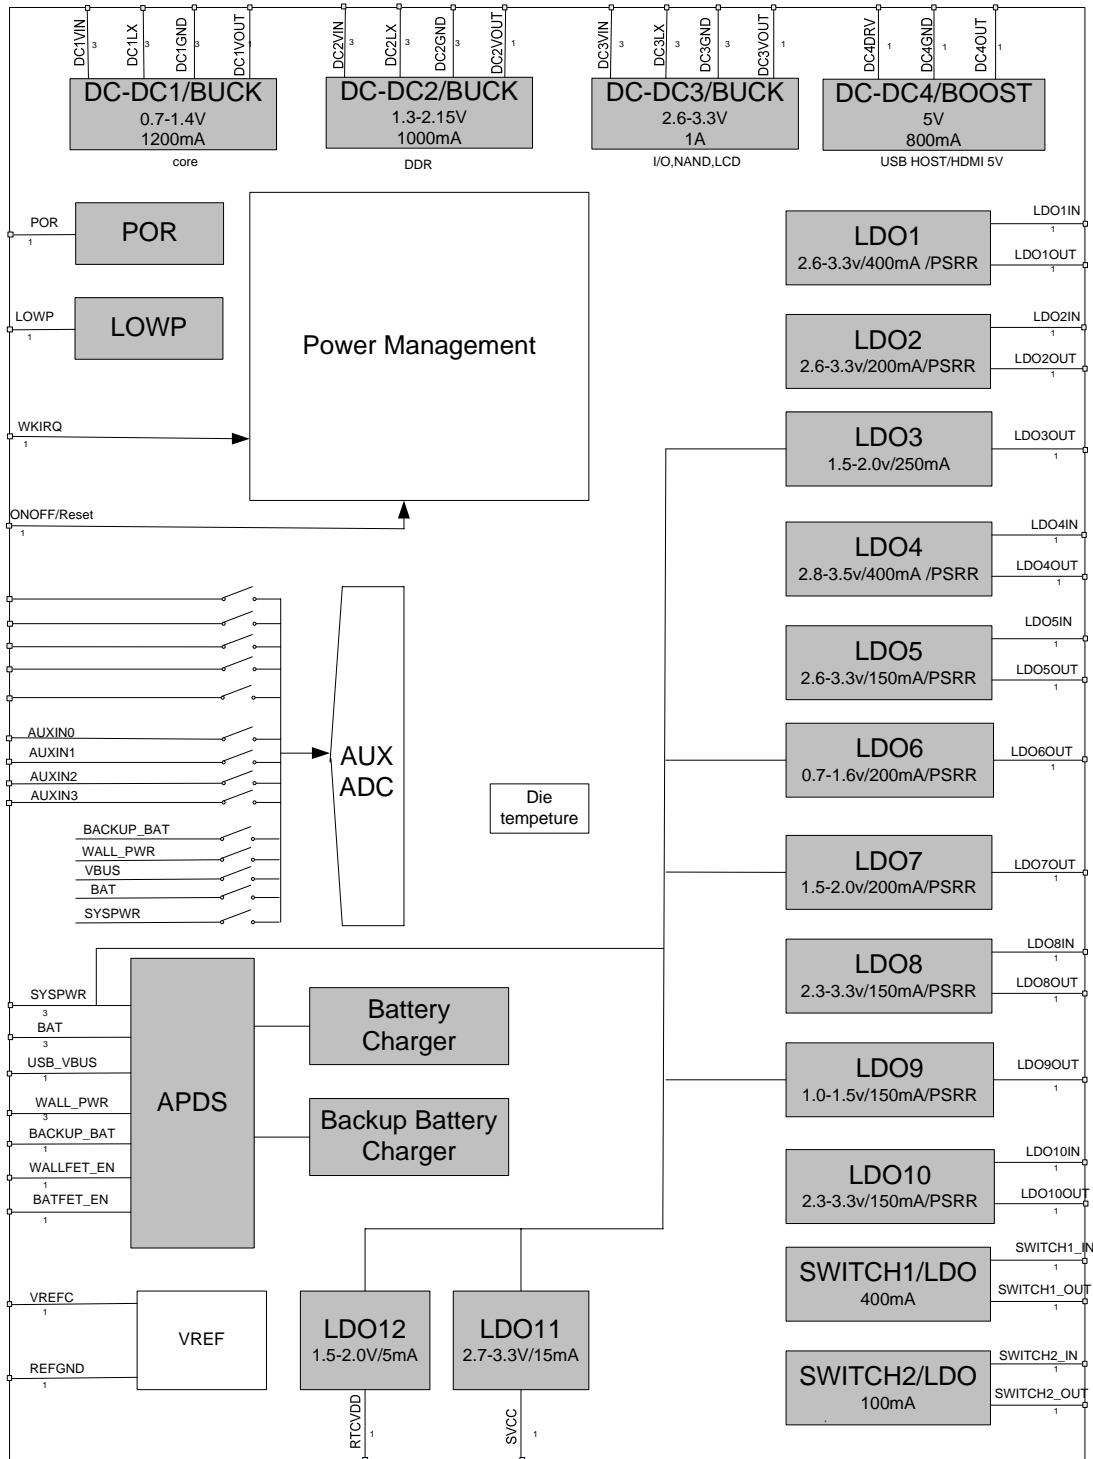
DC1VIN 3 DC1LX 3 DC1GND 3 DC1VOUT 1
DC-DC1/BUCK
0.7-1.4V
1200mA
core

DC2VIN 3 DC2LX 3 DC2GND 3 DC2VOUT 1
DC-DC2/BUCK
1.3-2.15V
1000mA
DDR

DC3VIN 3 DC3LX 3 DC3GND 3 DC3VOUT 1
DC-DC3/BUCK
2.6-3.3V
1A
I/O,NAND,LCD

DC4DRV 1 DC4GND 1 DC4OUT 1
DC-DC4/BOOST
5V
800mA
USB HOST/HDMI 5V

POR 1
POR

LOWP 1
LOWP

Power Management

WKIRQ 1

ONOFF/Reset 1

AUXIN0
AUXIN1
AUXIN2
AUXIN3
BACKUP_BAT
WALL_PWR
VBUS
BAT
SYSPWR

AUX ADC

Die tempeture

SYSPWR 3
BAT 3
USB_VBUS 3
WALL_PWR 3
BACKUP_BAT 1
WALLFET_EN 1
BATFET_EN 1

APDS

Battery Charger

Backup Battery Charger

VREFC 1
REFGND 1

VREF

LDO12
1.5-2.0V/5mA
RTCVDD 1

LDO11
2.7-3.3V/15mA
SVCC 1

LDO1
2.6-3.3v/400mA /PSRR
LDO1IN
LDO1OUT 1

LDO2
2.6-3.3v/200mA/PSRR
LDO2IN
LDO2OUT 1

LDO3
1.5-2.0v/250mA
LDO3OUT 1

LDO4
2.8-3.5v/400mA /PSRR
LDO4IN 1
LDO4OUT 1

LDO5
2.6-3.3v/150mA/PSRR
LDO5IN 1
LDO5OUT 1

LDO6
0.7-1.6v/200mA/PSRR
LDO6OUT 1

LDO7
1.5-2.0v/200mA/PSRR
LDO7OUT 1

LDO8
2.3-3.3v/150mA/PSRR
LDO8IN 1
LDO8OUT 1

LDO9
1.0-1.5v/150mA/PSRR
LDO9OUT 1

LDO10
2.3-3.3v/150mA/PSRR
LDO10IN 1
LDO10OUT 1

SWITCH1/LDO
400mA
SWITCH1_IN 1
SWITCH1_OUT 1

SWITCH2/LDO
100mA
SWITCH2_IN 1
SWITCH2_OUT 1